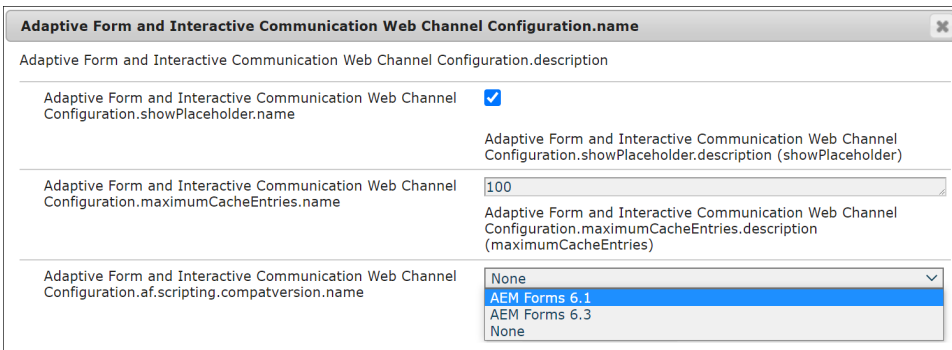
Adaptive Form and Interactive Communication Web Channel Configuration.name

Adaptive Form and Interactive Communication Web Channel Configuration.description

Adaptive Form and Interactive Communication Web Channel Configuration.showPlaceholder.name

Adaptive Form and Interactive Communication Web Channel Configuration.showPlaceholder.description (showPlaceholder)

Adaptive Form and Interactive Communication Web Channel Configuration.maximumCacheEntries.name

100

Adaptive Form and Interactive Communication Web Channel Configuration.maximumCacheEntries.description (maximumCacheEntries)

Adaptive Form and Interactive Communication Web Channel Configuration.af.scripting.compatversion.name

None

AEM Forms 6.1
AEM Forms 6.3
None